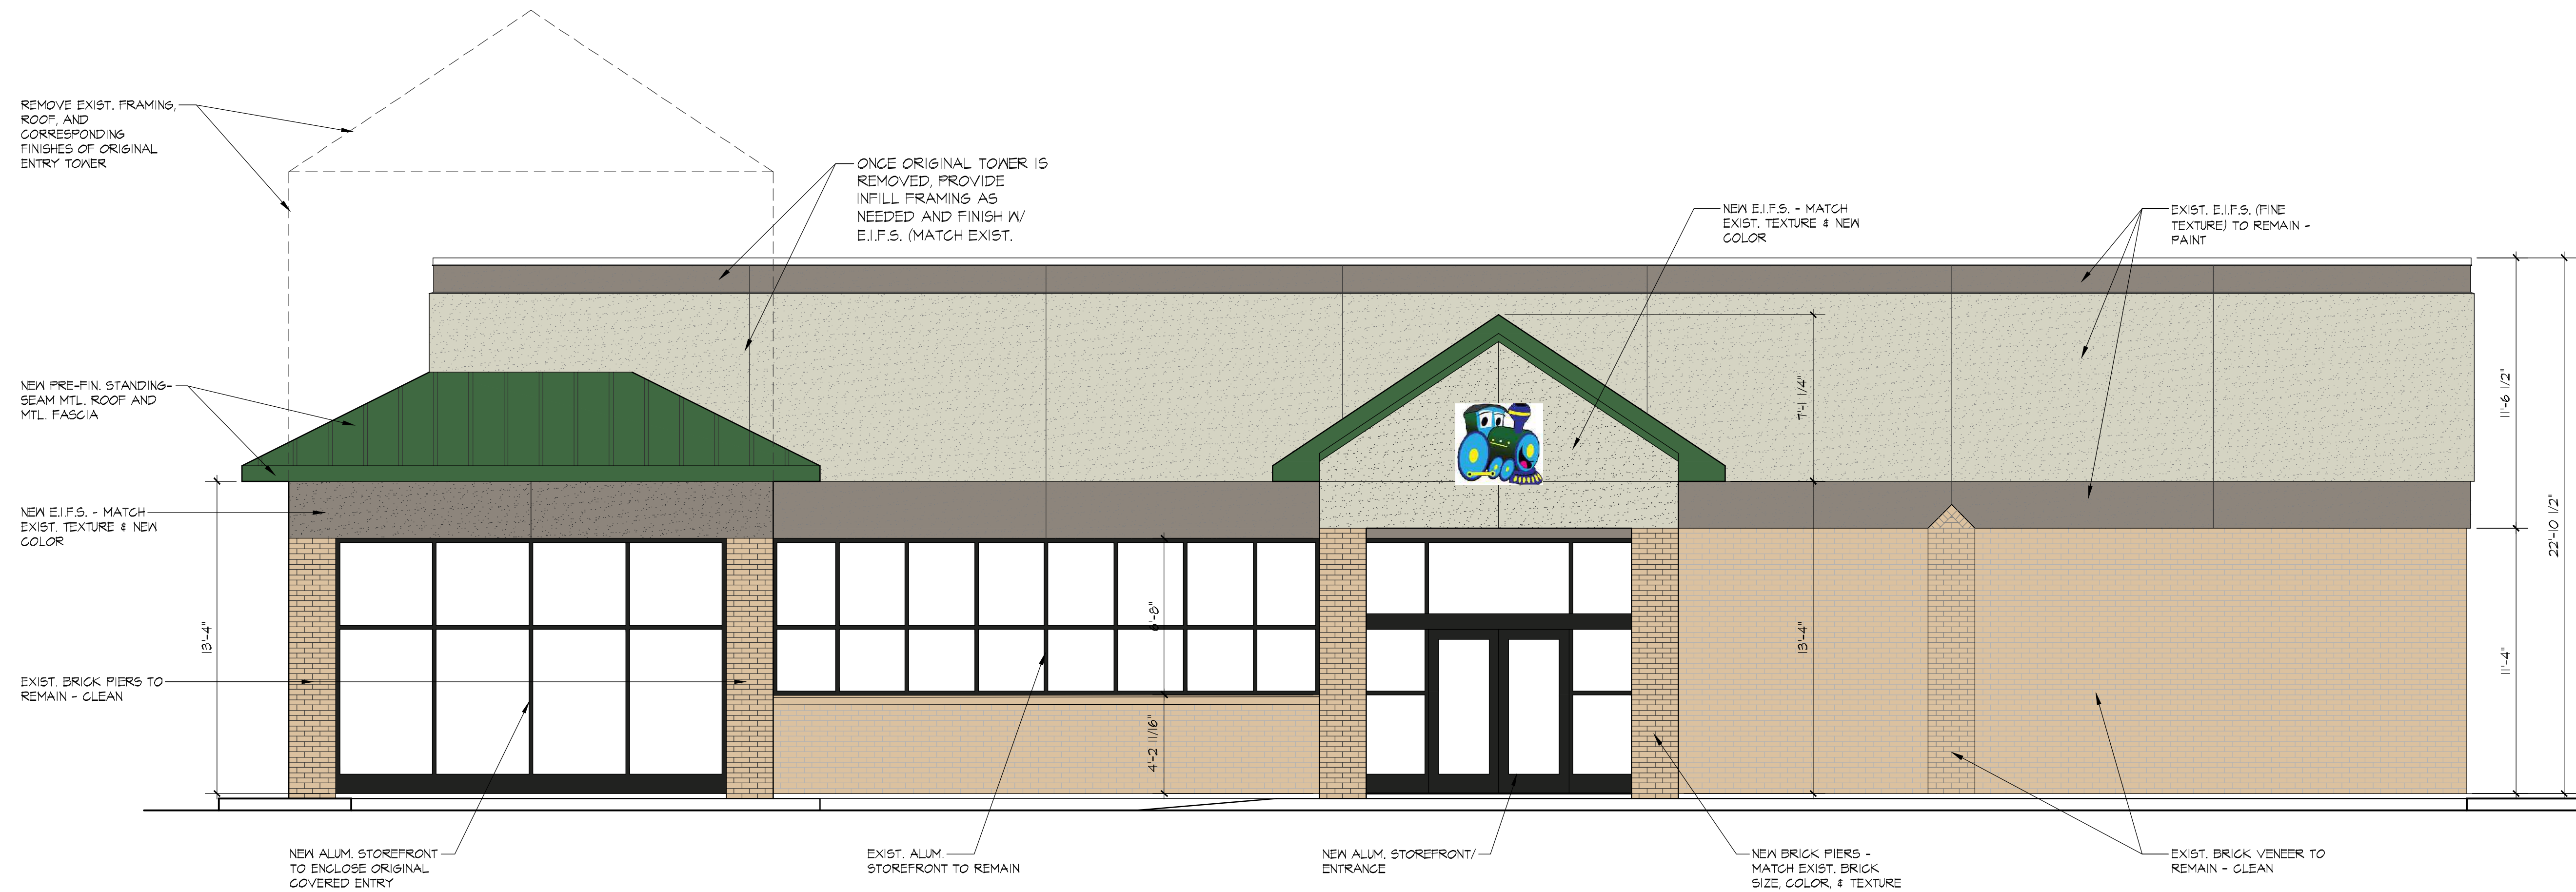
REMOVE EXIST. FRAMING, ROOF, AND CORRESPONDING FINISHES OF ORIGINAL ENTRY TOWER

ONCE ORIGINAL TOWER IS REMOVED, PROVIDE INFILL FRAMING AS NEEDED AND FINISH W/ E.I.F.S. (MATCH EXIST.

NEW E.I.F.S. - MATCH EXIST. TEXTURE & NEW COLOR

EXIST. E.I.F.S. (FINE TEXTURE) TO REMAIN - PAINT

NEW PRE-FIN. STANDING-SEAM MTL. ROOF AND MTL. FASCIA

NEW E.I.F.S. - MATCH EXIST. TEXTURE & NEW COLOR

EXIST. BRICK PIERS TO REMAIN - CLEAN

7'-1 1/4"

11'-6 1/2"

22'-10 1/2"

13'-4"

6'-8"

4'-2 11/16"

13'-4"

11'-4"

NEW ALUM. STOREFRONT TO ENCLOSE ORIGINAL COVERED ENTRY

EXIST. ALUM. STOREFRONT TO REMAIN

NEW ALUM. STOREFRONT/ ENTRANCE

NEW BRICK PIERS - MATCH EXIST. BRICK SIZE, COLOR, & TEXTURE

EXIST. BRICK VENEER TO REMAIN - CLEAN